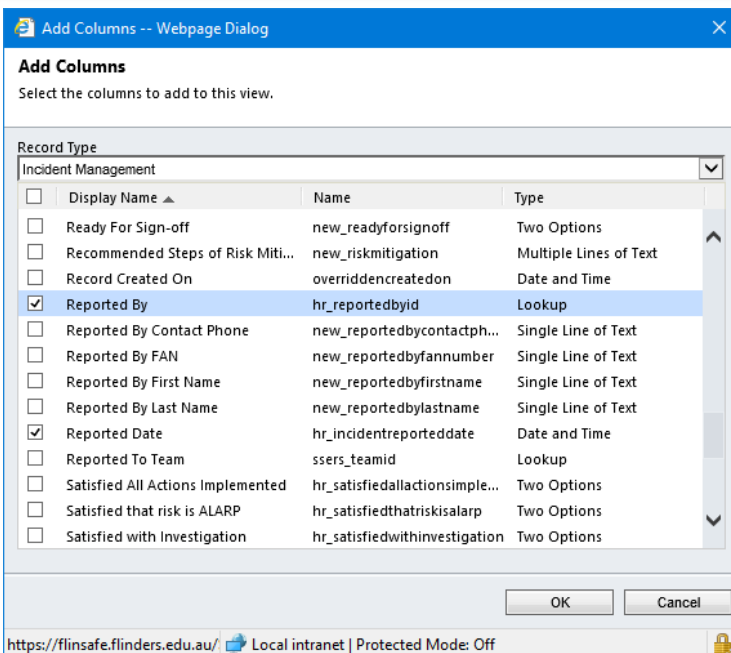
Add Columns -- Webpage Dialog

Add Columns
Select the columns to add to this view.

Record Type
Incident Management

| | Display Name ▲ | Name | Type |
|---|---|---|---|
| ☐ | Ready For Sign-off | new_readyforsignoff | Two Options |
| ☐ | Recommended Steps of Risk Miti... | new_riskmitigation | Multiple Lines of Text |
| ☐ | Record Created On | overriddencreatedon | Date and Time |
| ☑ | Reported By | hr_reportedbyid | Lookup |
| ☐ | Reported By Contact Phone | new_reportedbycontactph... | Single Line of Text |
| ☐ | Reported By FAN | new_reportedbyfannumber | Single Line of Text |
| ☐ | Reported By First Name | new_reportedbyfirstname | Single Line of Text |
| ☐ | Reported By Last Name | new_reportedbylastname | Single Line of Text |
| ☑ | Reported Date | hr_incidentreporteddate | Date and Time |
| ☐ | Reported To Team | ssers_teamid | Lookup |
| ☐ | Satisfied All Actions Implemented | hr_satisfiedallactionsimple... | Two Options |
| ☐ | Satisfied that risk is ALARP | hr_satisfiedthatriskisalarp | Two Options |
| ☐ | Satisfied with Investigation | hr_satisfiedwithinvestigation | Two Options |

OK
Cancel

https://flinsafe.flinders.edu.au/ Local intranet | Protected Mode: Off